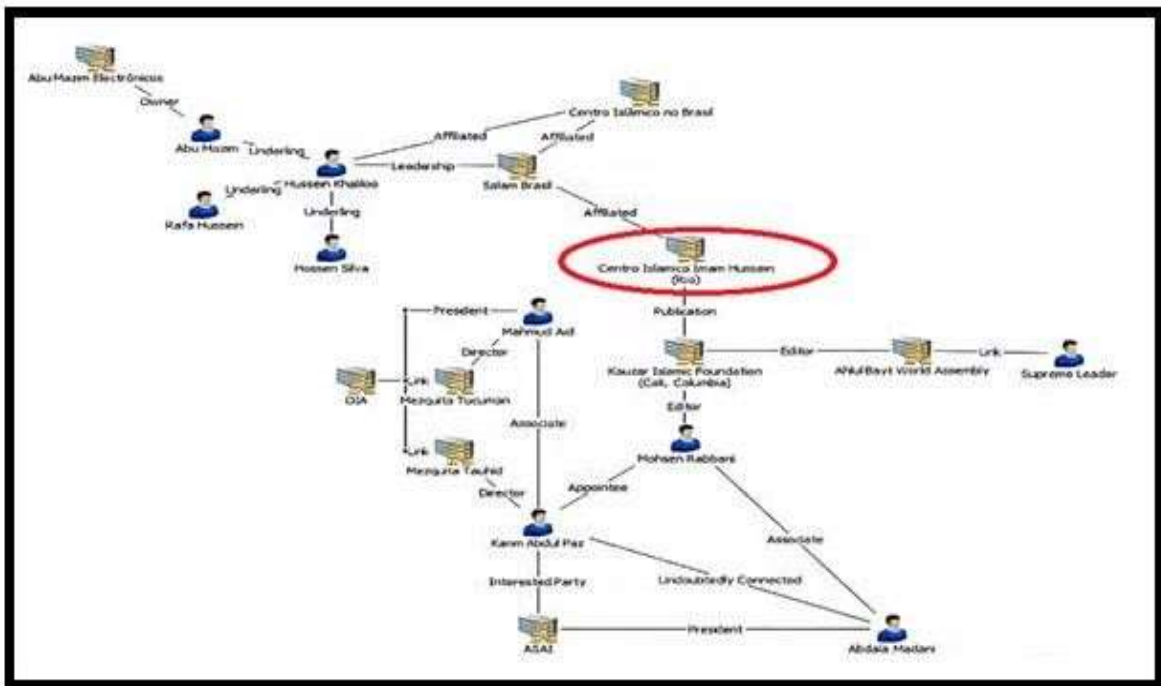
Abu Mazen Electrônicos

Owner

Abu Mazen

Underling

Hussein Khalilou

Underling

Rafa Hussein

Underling

Hossen Silva

Affiliated

Leadership

Centro Islâmico no Brasil

Affiliated

Salam Brasil

Affiliated

Centro Islamico Imam Hussein (Rio)

Publication

President

Mahmud Aid

Director

DIA

Link

Mezquita Tucuman

Link

Mezquita Tauhid

Director

Associate

Kauzar Islamic Foundation (Cali, Columbia)

Editor

AhlulBayt World Assembly

Link

Supreme Leader

Editor

Mohsen Rabbani

Appointee

Karim Abdul Paz

Associate

Interested Party

Undoubtedly Connected

ASAI

President

Abdala Madani